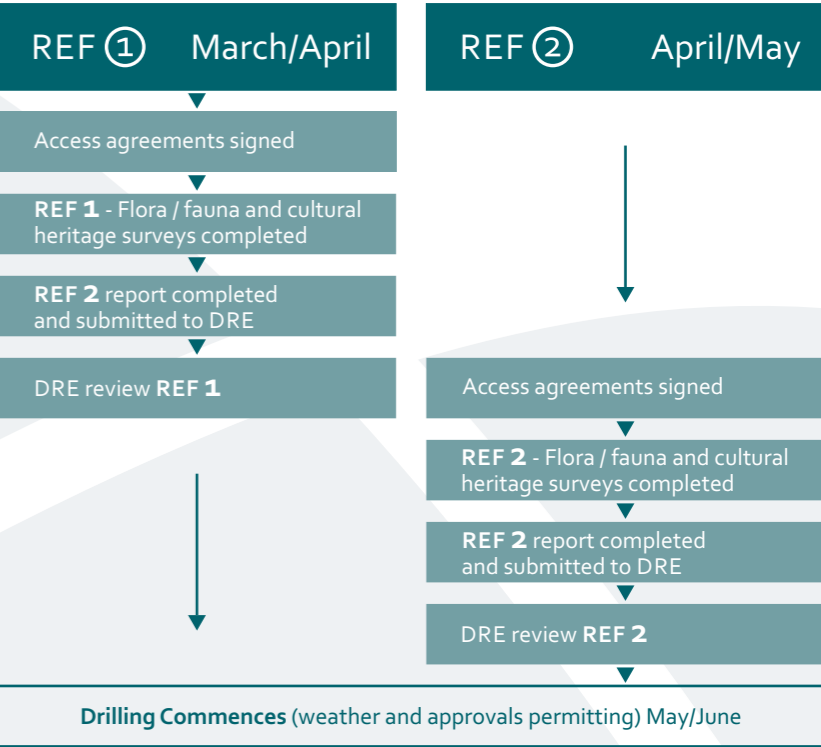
REF ① March/April

Access agreements signed

**REF 1** - Flora / fauna and cultural heritage surveys completed

**REF 2** report completed and submitted to DRE

DRE review **REF 1**

REF ② April/May

Access agreements signed

**REF 2** - Flora / fauna and cultural heritage surveys completed

**REF 2** report completed and submitted to DRE

DRE review **REF 2**

**Drilling Commences** (weather and approvals permitting) May/June